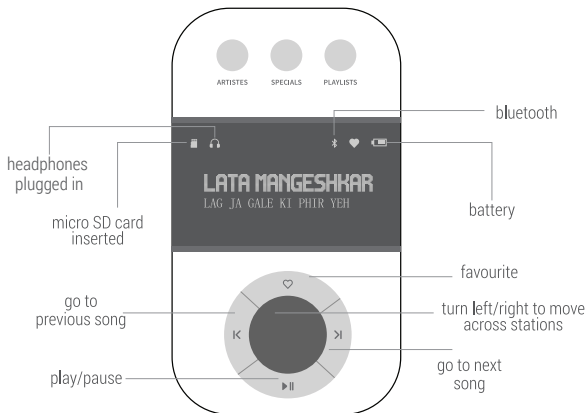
ARTISTES
SPECIALS
PLAYLISTS

bluetooth

headphones plugged in

micro SD card inserted

LATA MANGESHKAR
LAG JA GALE KI PHIR YEH

battery

favourite

go to previous song

turn left/right to move across stations

go to next song

play/pause